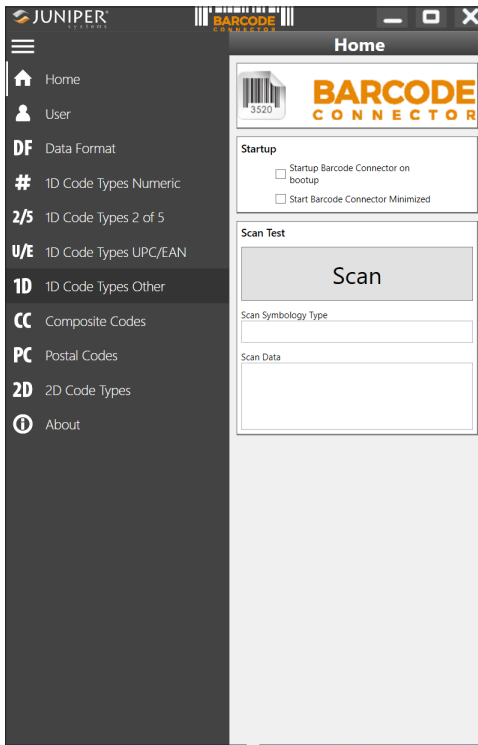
JUNIPER
SYSTEMS

BARCODE
CONNECTOR

Home

Home
User
DF Data Format
# 1D Code Types Numeric
2/5 1D Code Types 2 of 5
U/E 1D Code Types UPC/EAN
1D 1D Code Types Other
CC Composite Codes
PC Postal Codes
2D 2D Code Types
About

3520
BARCODE
CONNECTOR

Startup
Startup Barcode Connector on bootup
Start Barcode Connector Minimized

Scan Test
Scan
Scan Symbology Type
Scan Data